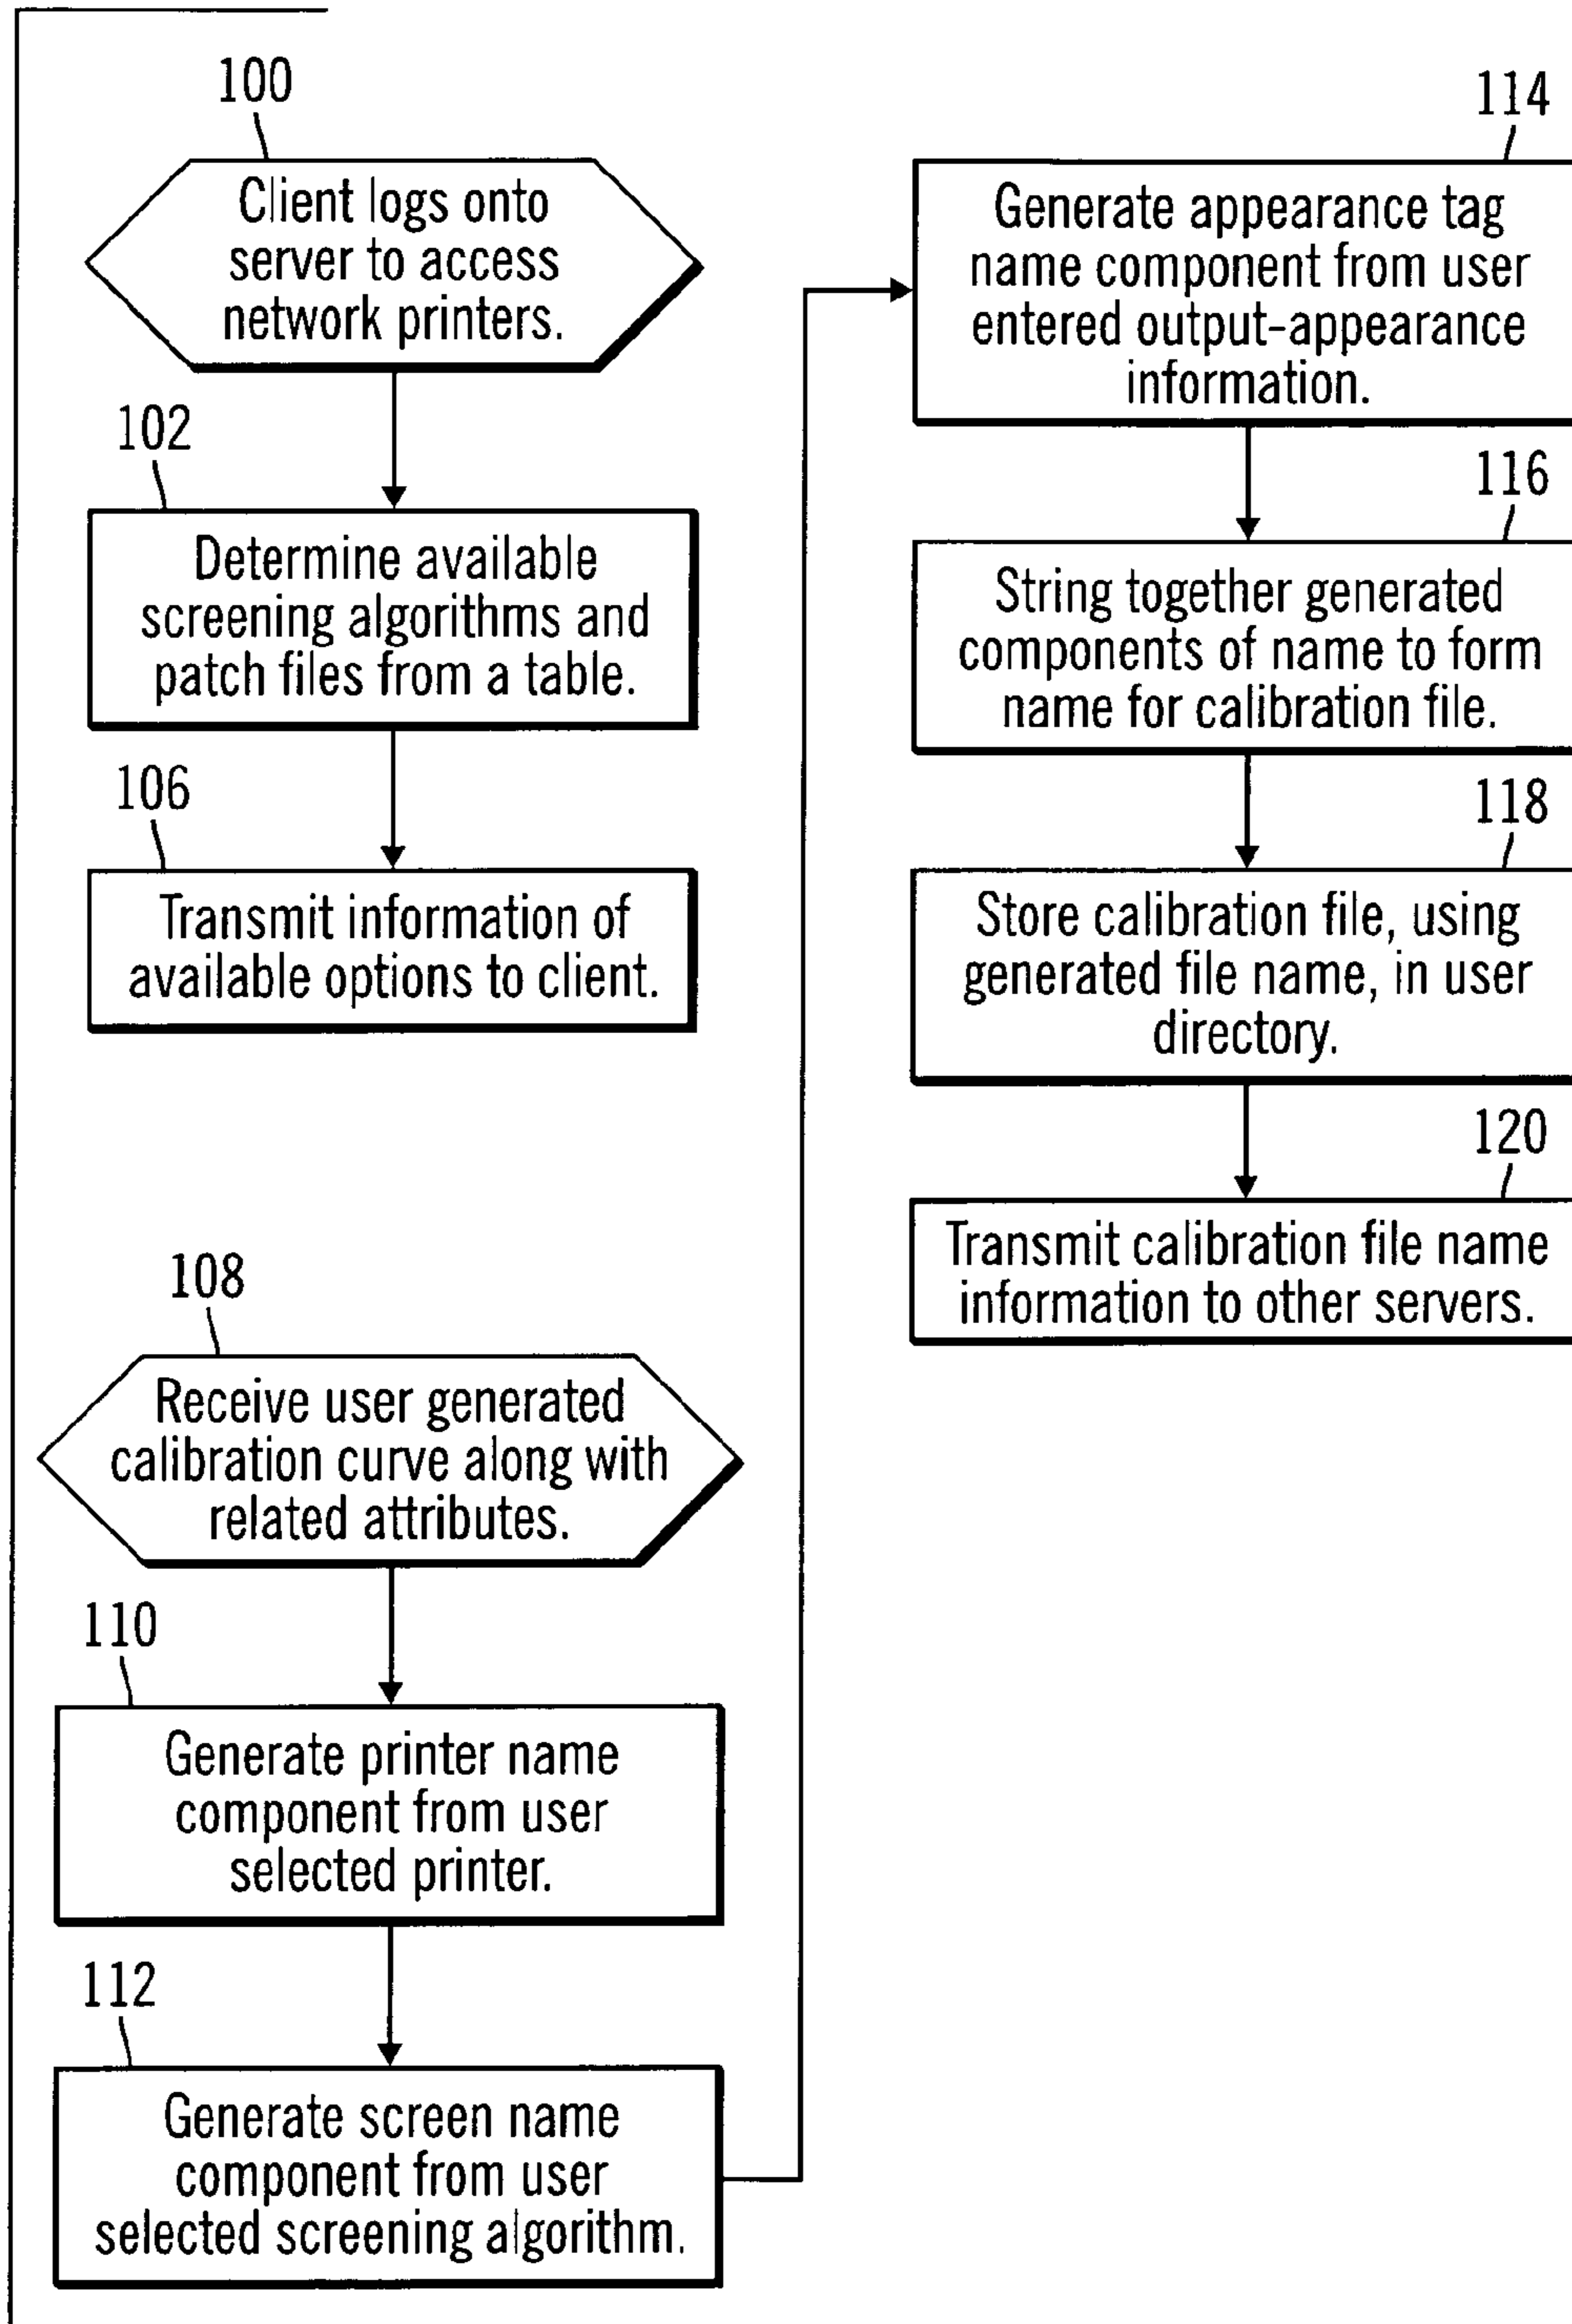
100

Client logs onto server to access network printers.

102

Determine available screening algorithms and patch files from a table.

106

Transmit information of available options to client.

108

Receive user generated calibration curve along with related attributes.

110

Generate printer name component from user selected printer.

112

Generate screen name component from user selected screening algorithm.

114

Generate appearance tag name component from user entered output-appearance information.

116

String together generated components of name to form name for calibration file.

118

Store calibration file, using generated file name, in user directory.

120

Transmit calibration file name information to other servers.